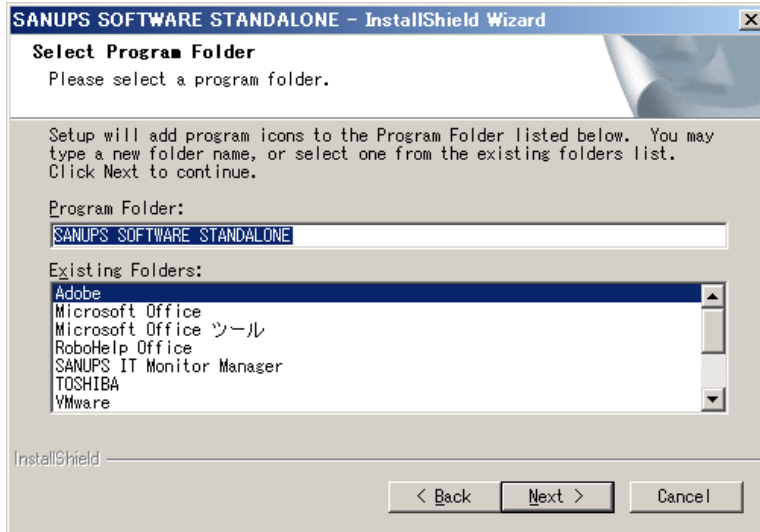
SANUPS SOFTWARE STANDALONE - InstallShield Wizard

Select Program Folder
Please select a program folder.

Setup will add program icons to the Program Folder listed below. You may type a new folder name, or select one from the existing folders list. Click Next to continue.

Program Folder:
SANUPS SOFTWARE STANDALONE

Existing Folders:
Adobe
Microsoft Office
Microsoft Office ツール
RoboHelp Office
SANUPS IT Monitor Manager
TOSHIBA
VMware

InstallShield

< Back
Next >
Cancel